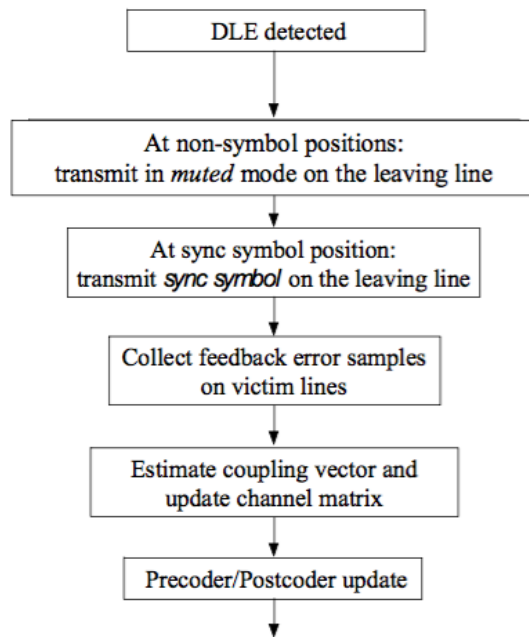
DLE detected

At non-symbol positions: transmit in *muted* mode on the leaving line

At sync symbol position: transmit *sync symbol* on the leaving line

Collect feedback error samples on victim lines

Estimate coupling vector and update channel matrix

Precoder/Postcoder update